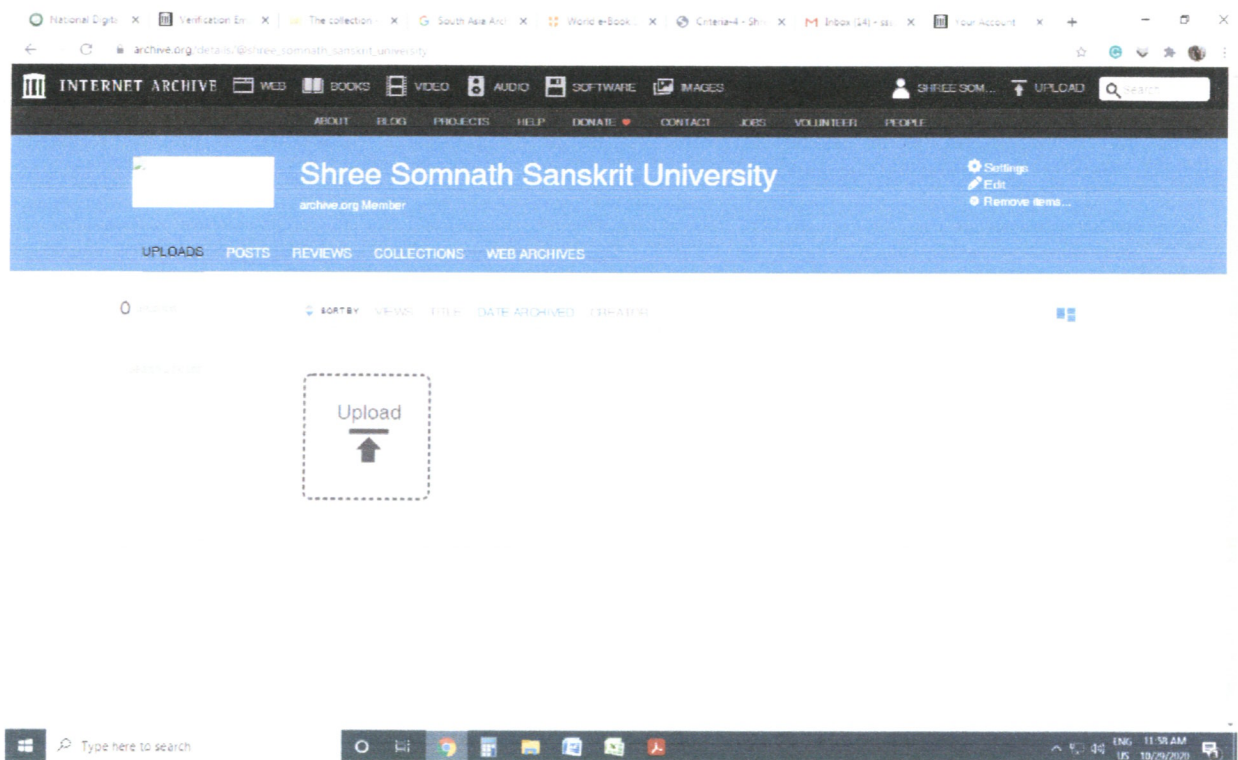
National Digit × Verification Err × The collection × South Asia Arc × World e-Book × Criteria-4 - Shr × Inbox (14) - sss × Your Account ×

archive.org/details/@shree_somnath_sanskrit_university

INTERNET ARCHIVE WEB BOOKS VIDEO AUDIO SOFTWARE IMAGES SHREE SOM... UPLOAD Search

ABOUT BLOG PROJECTS HELP DONATE CONTACT JOBS VOLUNTEER PEOPLE

Shree Somnath Sanskrit University
archive.org Member

Settings
Edit
Remove items...

UPLOADS POSTS REVIEWS COLLECTIONS WEB ARCHIVES

0 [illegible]

SORT BY VIEWS TITLE DATE ARCHIVED CREATOR

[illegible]

Upload

Type here to search

ENG US 11:58 AM 10/29/2020